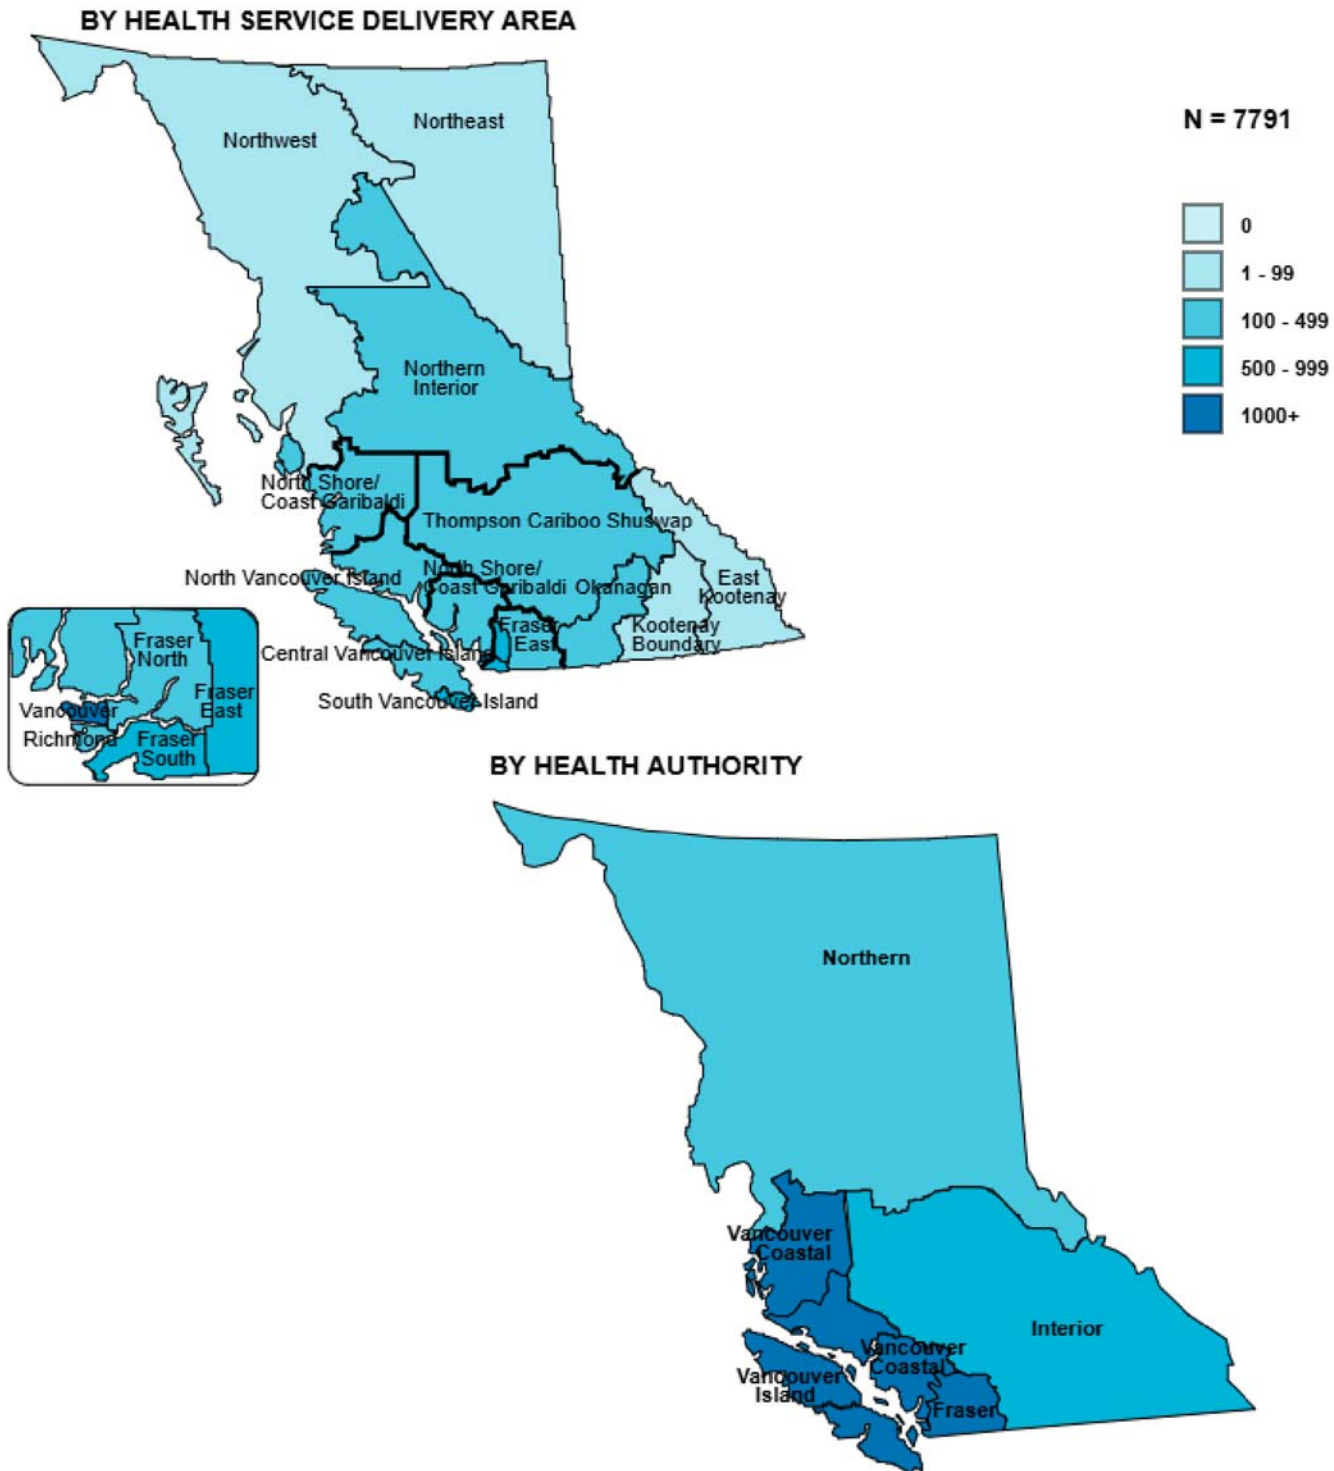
BY HEALTH SERVICE DELIVERY AREA

Northwest
Northeast
Northern Interior
North Shore/ Coast Garibaldi
Thompson Cariboo Shuswap
North Vancouver Island
North Shore/ Coast Garibaldi
Okanagan
East Kootenay
Kootenay Boundary
Fraser East
Central Vancouver Island
South Vancouver Island
Fraser North
Fraser East
Vancouver
Richmond
Fraser South

N = 7791

0
1 - 99
100 - 499
500 - 999
1000+

BY HEALTH AUTHORITY

Northern
Vancouver Coastal
Interior
Vancouver Coastal
Vancouver Island
Fraser